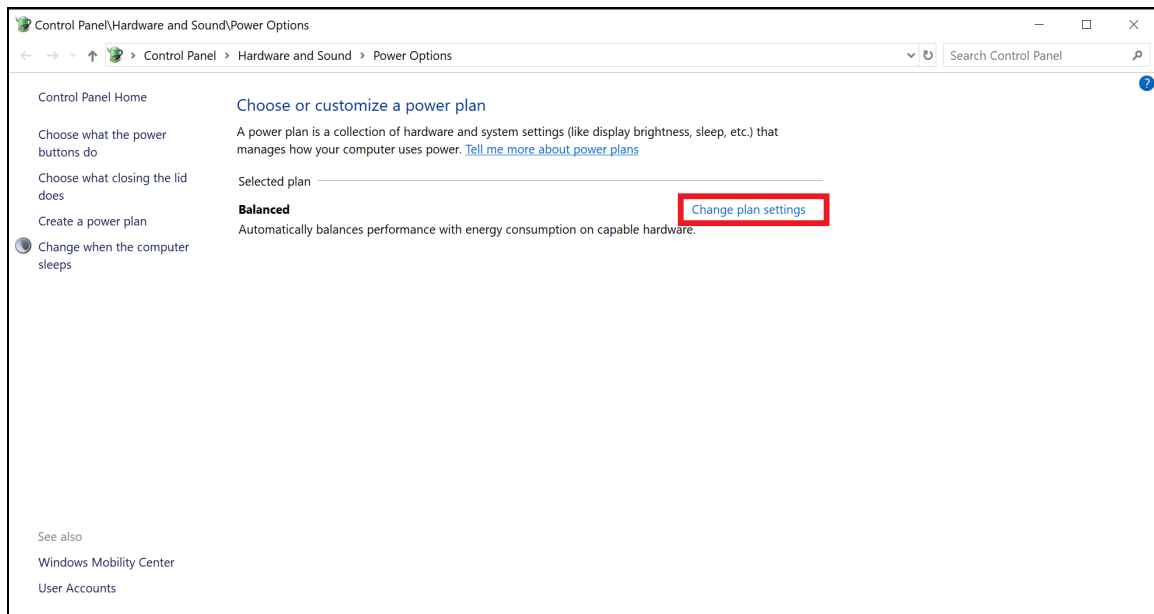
Control Panel\Hardware and Sound\Power Options

Control Panel > Hardware and Sound > Power Options

Search Control Panel

Control Panel Home

Choose what the power buttons do

Choose what closing the lid does

Create a power plan

Change when the computer sleeps

Choose or customize a power plan

A power plan is a collection of hardware and system settings (like display brightness, sleep, etc.) that manages how your computer uses power. Tell me more about power plans

Selected plan

Balanced

Change plan settings

Automatically balances performance with energy consumption on capable hardware.

See also

Windows Mobility Center

User Accounts